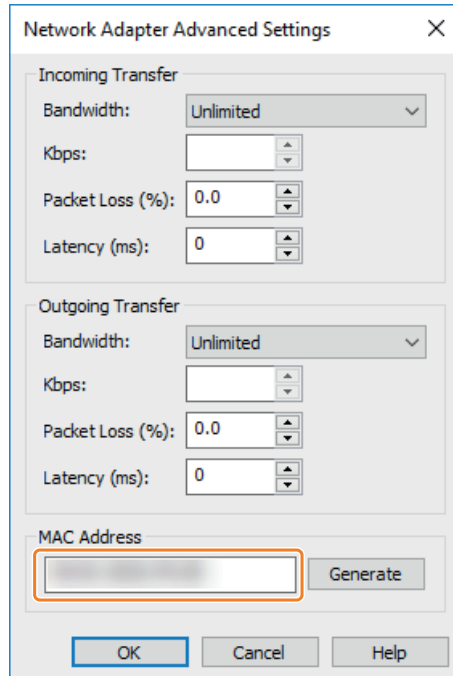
Network Adapter Advanced Settings

Incoming Transfer

Bandwidth: Unlimited

Kbps:

Packet Loss (%): 0.0

Latency (ms): 0

Outgoing Transfer

Bandwidth: Unlimited

Kbps:

Packet Loss (%): 0.0

Latency (ms): 0

MAC Address

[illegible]

Generate

OK

Cancel

Help